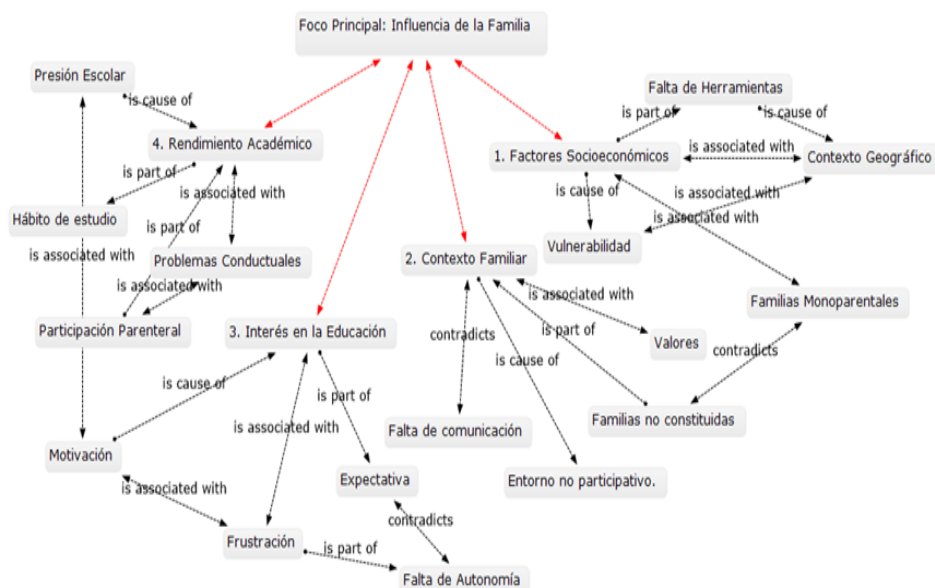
Foco Principal: Influencia de la Familia

Presión Escolar

is cause of

4. Rendimiento Académico

is part of

is associated with

Hábito de estudio

is part of

is associated with

Problemas Conductuales

is associated with

Participación Parenteral

Falta de Herramientas

is part of

is cause of

1. Factores Socioeconómicos

is associated with

Contexto Geográfico

is cause of

is associated with

is associated with

Vulnerabilidad

2. Contexto Familiar

is associated with

Familias Monoparentales

is part of

Valores

contradicts

contradicts

is cause of

3. Interés en la Educación

is cause of

is part of

is associated with

Motivación

Falta de comunicación

Familias no constituidas

Expectativa

Entorno no participativo.

is associated with

contradicts

Frustración

is part of

Falta de Autonomía